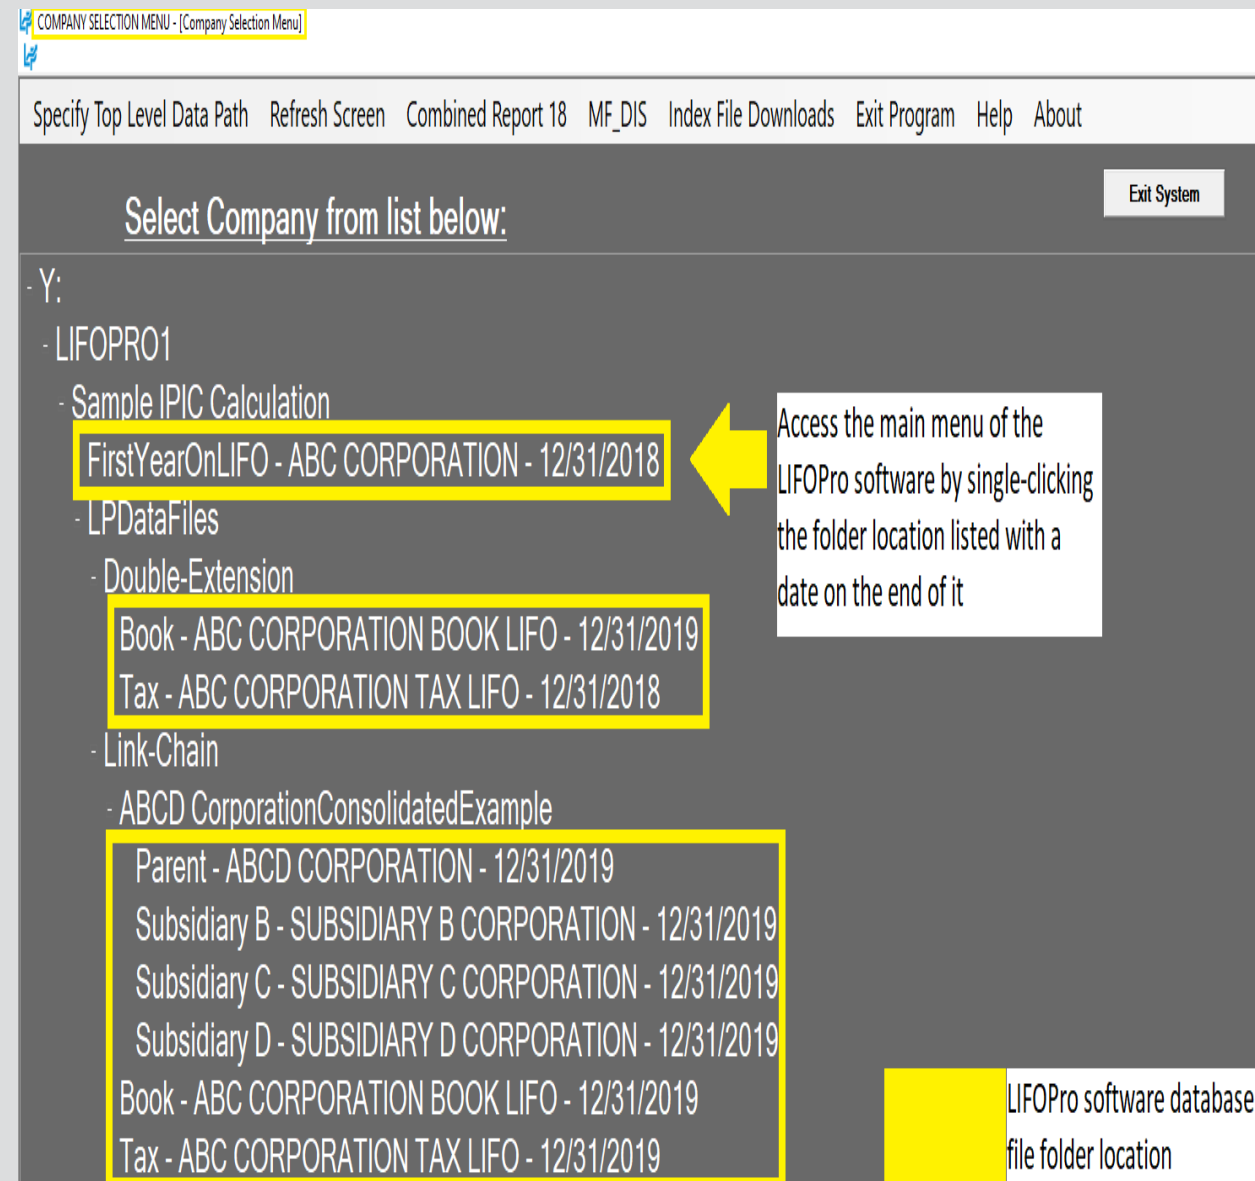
COMPANY SELECTION MENU - [Company Selection Menu]

Specify Top Level Data Path Refresh Screen Combined Report 18 MF_DIS Index File Downloads Exit Program Help About

Exit System

Select Company from list below:

- Y:
- LIFOPRO1
- Sample IPIC Calculation
FirstYearOnLIFO - ABC CORPORATION - 12/31/2018
- LPDataFiles
- Double-Extension
Book - ABC CORPORATION BOOK LIFO - 12/31/2019
Tax - ABC CORPORATION TAX LIFO - 12/31/2018
- Link-Chain
- ABCD CorporationConsolidatedExample
Parent - ABCD CORPORATION - 12/31/2019
Subsidiary B - SUBSIDIARY B CORPORATION - 12/31/2019
Subsidiary C - SUBSIDIARY C CORPORATION - 12/31/2019
Subsidiary D - SUBSIDIARY D CORPORATION - 12/31/2019
Book - ABC CORPORATION BOOK LIFO - 12/31/2019
Tax - ABC CORPORATION TAX LIFO - 12/31/2019

Access the main menu of the LIFOPro software by single-clicking the folder location listed with a date on the end of it

LIFOPro software database file folder location